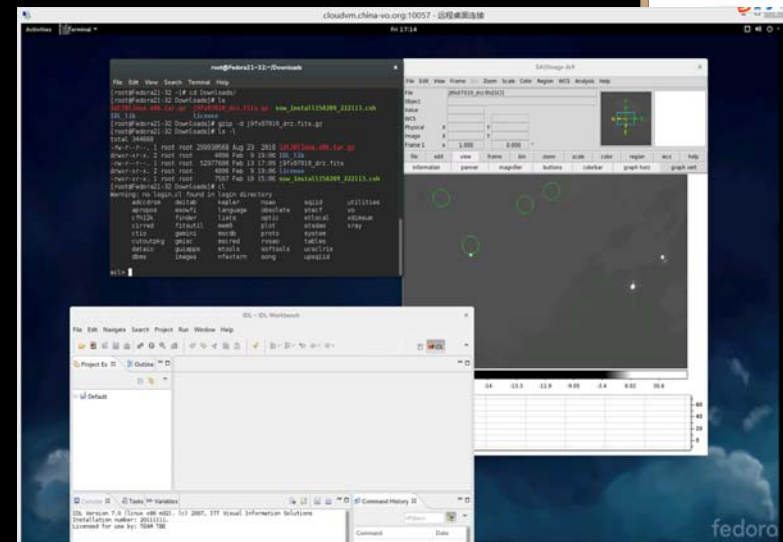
cloudvm.china-vo.org:10057 - 远程桌面连接

Activities Terminal ▾ Fri 17:14

root@fedora21-32:~/Downloads

File Edit View Search Terminal Help

[root@fedora21-32 ~]# cd Downloads/
[root@fedora21-32 Downloads]# ls
idl701linux.x86.tar.gz j9fx07010_drz.fits.gz ssw_install150209_222113.csh
IDL_lib license
[root@fedora21-32 Downloads]# gzip -d j9fx07010_drz.fits.gz
[root@fedora21-32 Downloads]# ls -l
total 344660
-rw-r--r--. 1 root root 259930568 Aug 23 2010 idl701linux.x86.tar.gz
drwxr-xr-x. 2 root root 4096 Feb 9 19:06 IDL_lib
-rw-r--r--. 1 root root 52977600 Feb 13 17:09 j9fx07010_drz.fits
drwxr-xr-x. 2 root root 4096 Feb 9 19:06 license
-rwxr-xr-x. 1 root root 7557 Feb 9 15:06 ssw_install150209_222113.csh
[root@fedora21-32 Downloads]# idl
Warning: no login.cl found in login directory
adccdrom deitab kepler noao sqiid utilities
apropos ecdwfi language obsolete stecf vo
cfh12k finder lists optic stsdas vol
cirred fitsutil mem0 plot stsdas xray
ctio gemini mscdb proto system
cutoutpkg gmisc mscred rvsao tables
detalo guiapps mtools softools ucsclris
dbms images nfextern song upsqiid

ecl>

SAOImage ds9

File Edit View Frame Bin Zoom Scale Color Region WCS Analysis Help

File j9fx07010_drz.fits[SCI]
Object
Value
WCS
Physical x y
Image x y
Frame 1 1.000 0.000

file edit view frame bin zoom scale color region wcs help
information panner magnifier buttons colorbar graph horz graph vert

-24 -13.3 -11.9 -9.05 -3.4 8.02 30.6

40
20
0

IDL - IDL Workbench

File Edit Navigate Search Project Run Window Help

IDL

Project Ex Outline

Default

Console Tasks Variables

IDL Version 7.0 (linux x86 m32). (c) 2007, ITT Visual Information Solutions
Installation number: 20111111.
Licensed for use by: TEAM TBE

Command History

Command Date

fedora